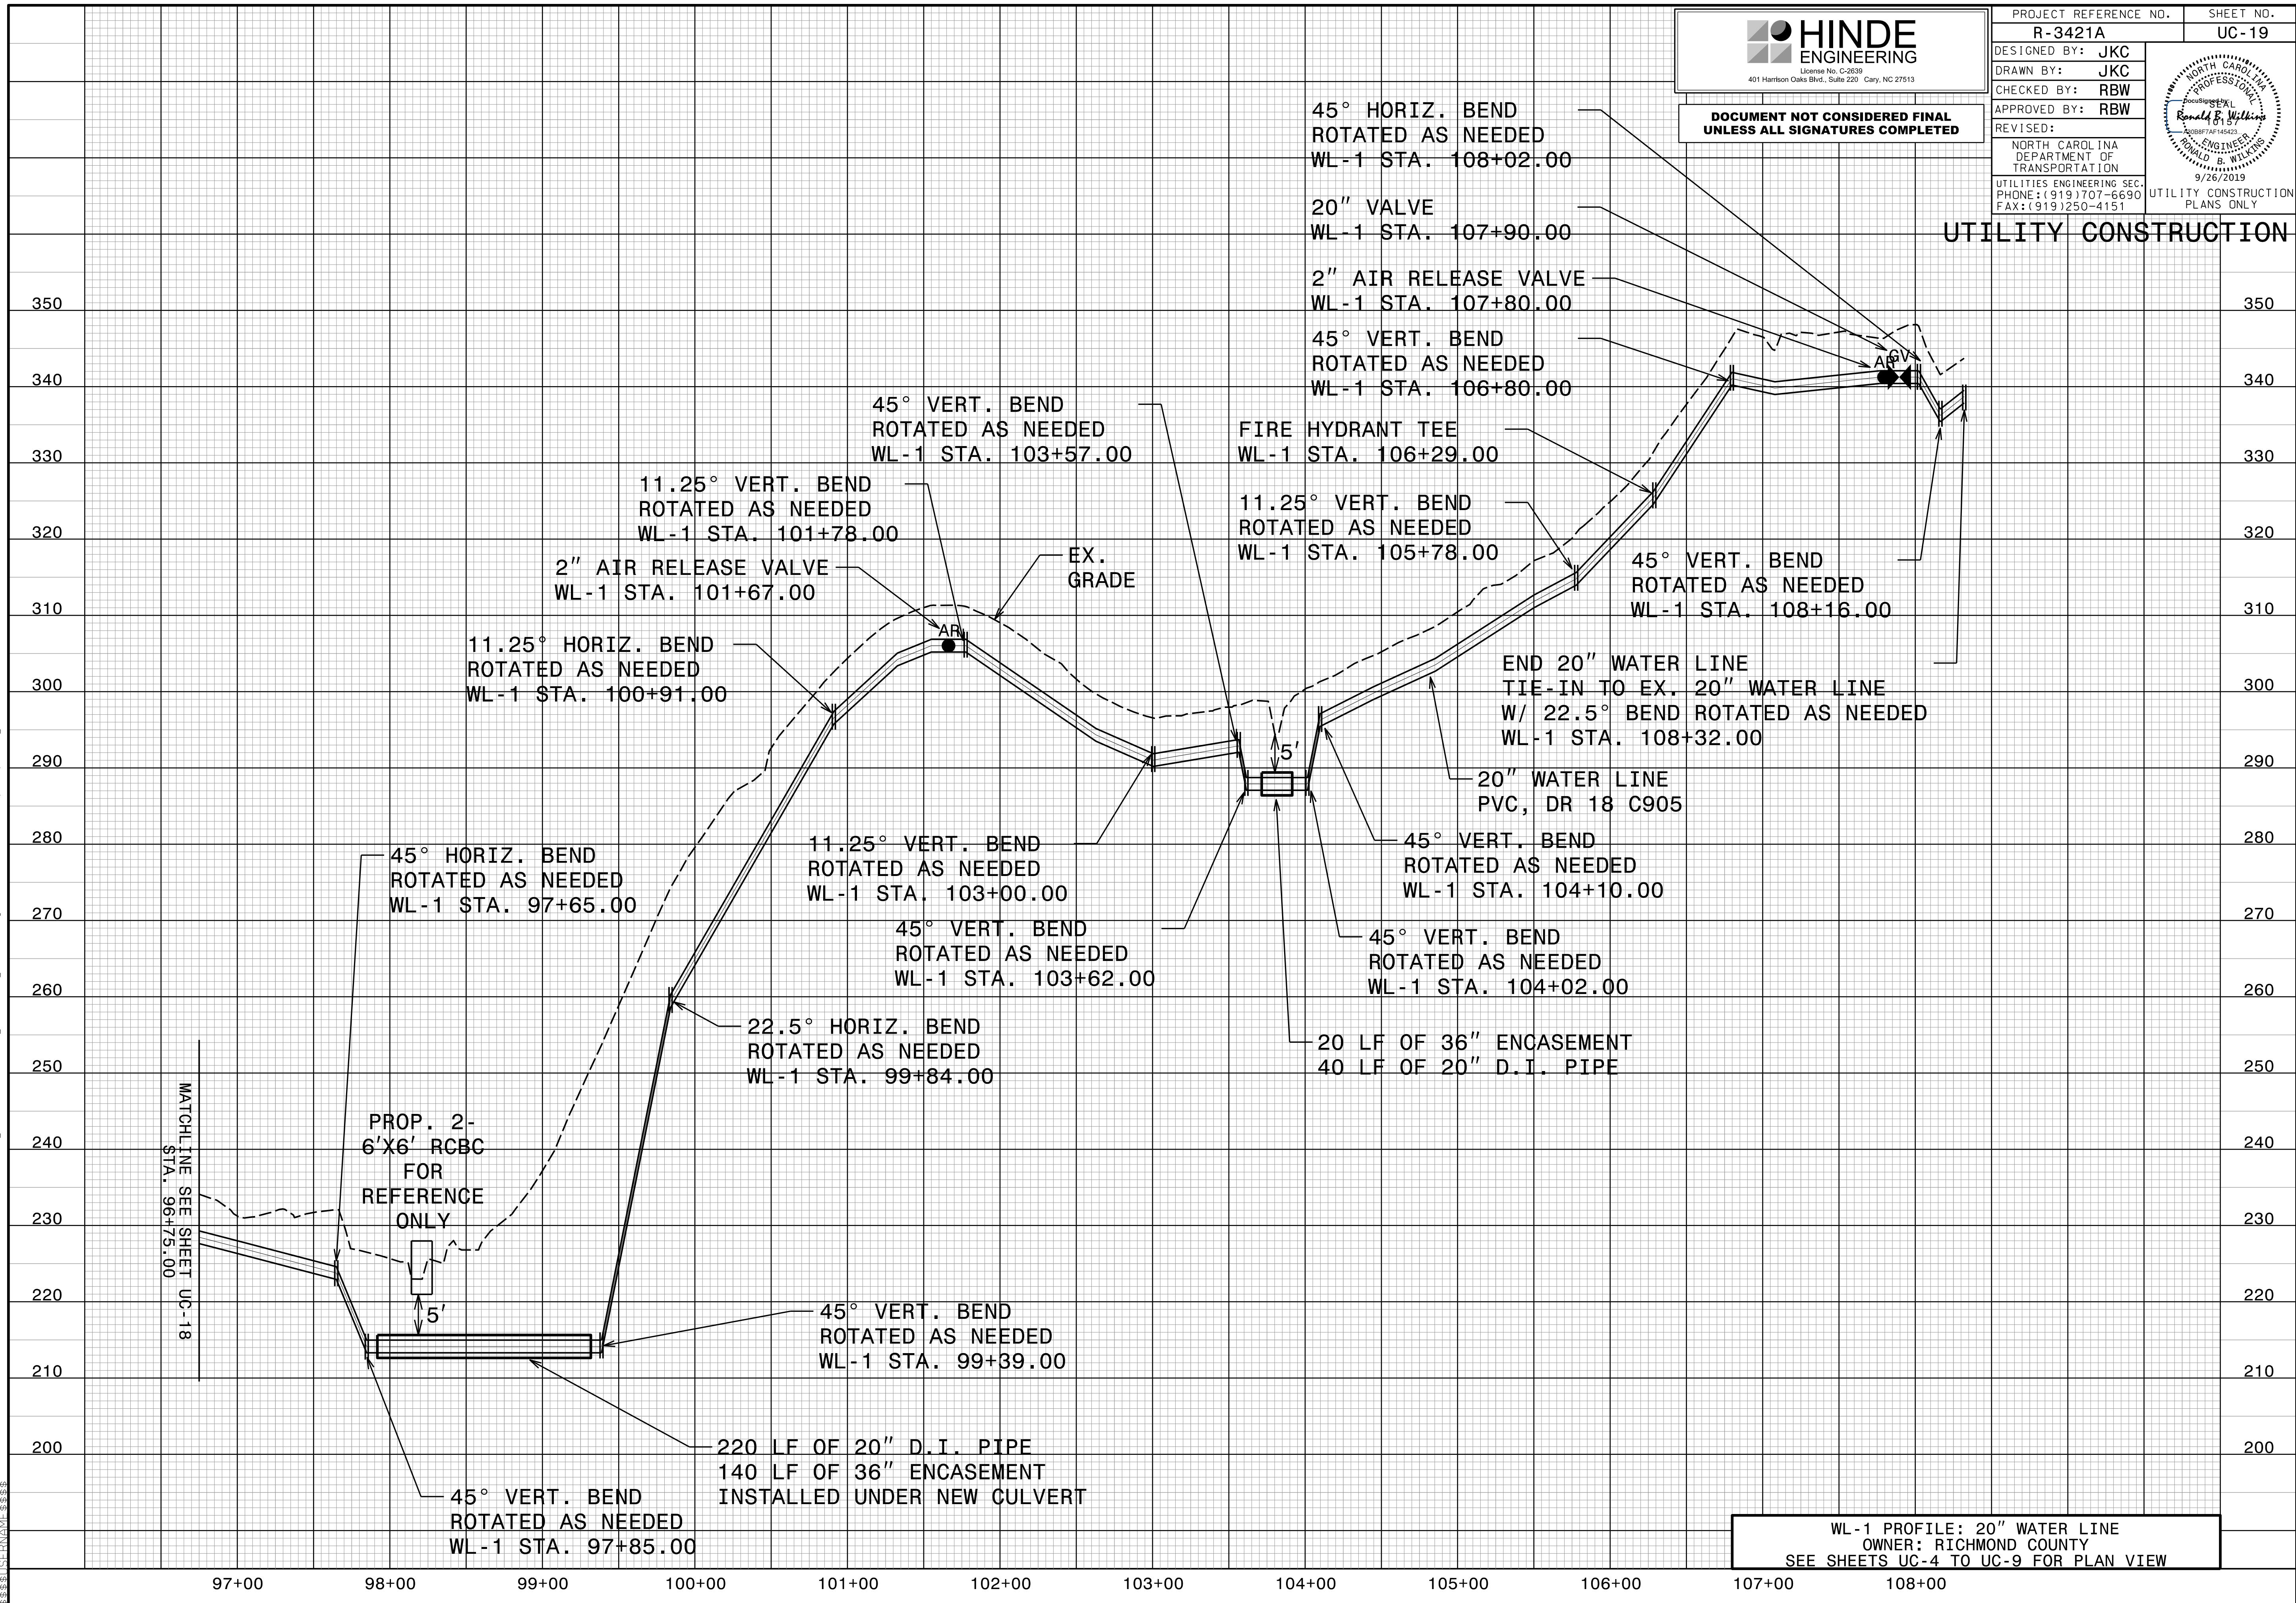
HINDE ENGINEERING
License No. C-2639
401 Harrison Oaks Blvd., Suite 220 Cary, NC 27513

DOCUMENT NOT CONSIDERED FINAL UNLESS ALL SIGNATURES COMPLETED

PROJECT REFERENCE NO. R-3421A
SHEET NO. UC-19
DESIGNED BY: JKC
DRAWN BY: JKC
CHECKED BY: RBW
APPROVED BY: RBW
REVISED:
NORTH CAROLINA DEPARTMENT OF TRANSPORTATION
UTILITIES ENGINEERING SEC.
PHONE:(919)707-6690
FAX:(919)250-4151
UTILITY CONSTRUCTION PLANS ONLY

NORTH CAROLINA PROFESSIONAL SEAL 18157 ENGINEER RONALD B. WILKINS
Ronald B. Wilkins
9/26/2019

UTILITY CONSTRUCTION

45° HORIZ. BEND ROTATED AS NEEDED WL-1 STA. 108+02.00

20″ VALVE WL-1 STA. 107+90.00

2″ AIR RELEASE VALVE WL-1 STA. 107+80.00

45° VERT. BEND ROTATED AS NEEDED WL-1 STA. 106+80.00

45° VERT. BEND ROTATED AS NEEDED WL-1 STA. 103+57.00

FIRE HYDRANT TEE WL-1 STA. 106+29.00

11.25° VERT. BEND ROTATED AS NEEDED WL-1 STA. 101+78.00

11.25° VERT. BEND ROTATED AS NEEDED WL-1 STA. 105+78.00

2″ AIR RELEASE VALVE WL-1 STA. 101+67.00

EX. GRADE

45° VERT. BEND ROTATED AS NEEDED WL-1 STA. 108+16.00

11.25° HORIZ. BEND ROTATED AS NEEDED WL-1 STA. 100+91.00

AR

AR GV

END 20″ WATER LINE TIE-IN TO EX. 20″ WATER LINE W/ 22.5° BEND ROTATED AS NEEDED WL-1 STA. 108+32.00

5′

20″ WATER LINE PVC, DR 18 C905

11.25° VERT. BEND ROTATED AS NEEDED WL-1 STA. 103+00.00

45° VERT. BEND ROTATED AS NEEDED WL-1 STA. 104+10.00

45° HORIZ. BEND ROTATED AS NEEDED WL-1 STA. 97+65.00

45° VERT. BEND ROTATED AS NEEDED WL-1 STA. 103+62.00

45° VERT. BEND ROTATED AS NEEDED WL-1 STA. 104+02.00

22.5° HORIZ. BEND ROTATED AS NEEDED WL-1 STA. 99+84.00

20 LF OF 36″ ENCASEMENT 40 LF OF 20″ D.I. PIPE

MATCHLINE SEE SHEET UC-18 STA. 96+75.00

PROP. 2-6′X6′ RCBC FOR REFERENCE ONLY

5′

45° VERT. BEND ROTATED AS NEEDED WL-1 STA. 99+39.00

220 LF OF 20″ D.I. PIPE 140 LF OF 36″ ENCASEMENT INSTALLED UNDER NEW CULVERT

45° VERT. BEND ROTATED AS NEEDED WL-1 STA. 97+85.00

WL-1 PROFILE: 20″ WATER LINE
OWNER: RICHMOND COUNTY
SEE SHEETS UC-4 TO UC-9 FOR PLAN VIEW

350 340 330 320 310 300 290 280 270 260 250 240 230 220 210 200

97+00 98+00 99+00 100+00 101+00 102+00 103+00 104+00 105+00 106+00 107+00 108+00